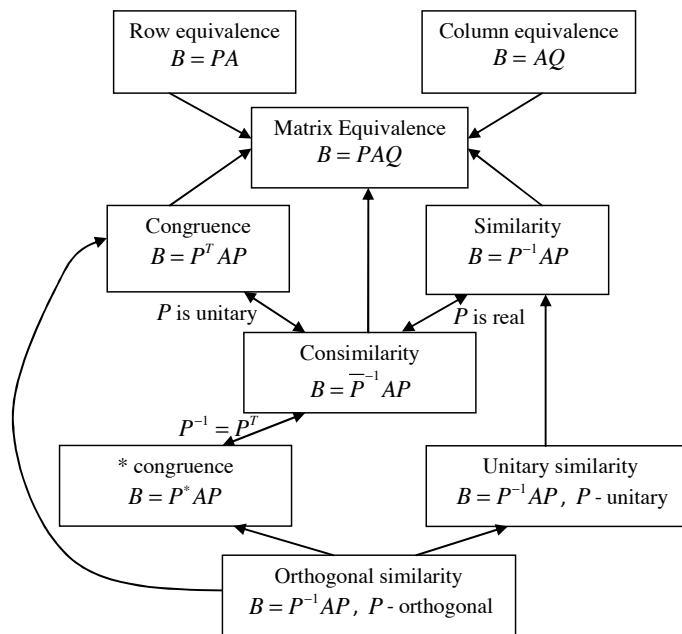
Row equivalence
$B = PA$

Column equivalence
$B = AQ$

Matrix Equivalence
$B = PAQ$

Congruence
$B = P^T AP$

Similarity
$B = P^{-1} AP$

$P$ is unitary

$P$ is real

Consimilarity
$B = \overline{P}^{-1} AP$

$P^{-1} = P^T$

* congruence
$B = P^* AP$

Unitary similarity
$B = P^{-1} AP$, $P$ - unitary

Orthogonal similarity
$B = P^{-1} AP$, $P$ - orthogonal